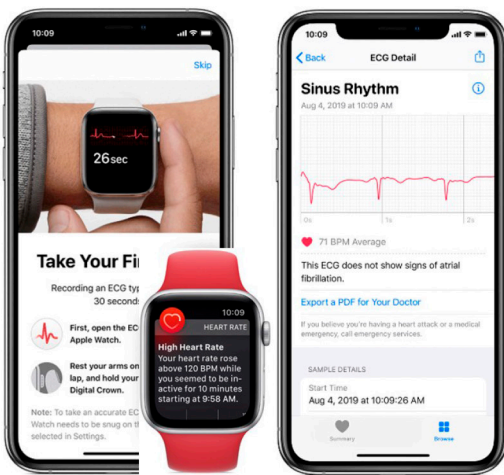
10:09

Skip

26sec

Take Your Fi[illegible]

Recording an ECG typ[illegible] 30 seconds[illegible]

First, open the ECG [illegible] Apple Watch.

Rest your arms on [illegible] lap, and hold your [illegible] Digital Crown.

Note: To take an accurate EC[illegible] Watch needs to be snug on th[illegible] selected in Settings.

HEART RATE

High Heart Rate
Your heart rate rose above 120 BPM while you seemed to be inactive for 10 minutes starting at 9:58 AM.

10:09

Back

ECG Detail

Sinus Rhythm

Aug 4, 2019 at 10:09 AM

0s

1s

2s

71 BPM Average

This ECG does not show signs of atrial fibrillation.

Export a PDF for Your Doctor

If you believe you're having a heart attack or a medical emergency, call emergency services.

SAMPLE DETAILS

Start Time
Aug 4, 2019 at 10:09:26 AM

Summary

Browse